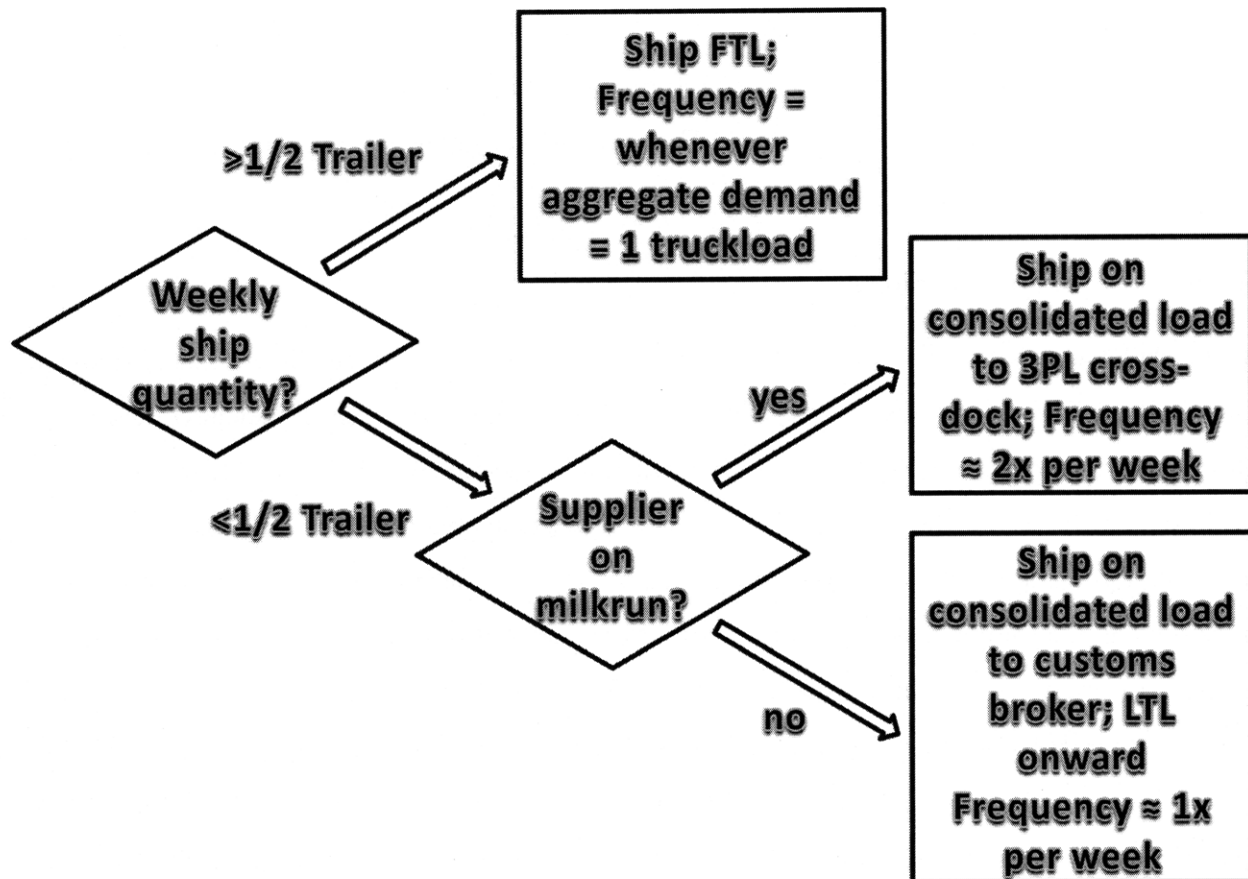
Weekly ship quantity?

>1/2 Trailer

Ship FTL; Frequency = whenever aggregate demand = 1 truckload

<1/2 Trailer

Supplier on milkrun?

yes

Ship on consolidated load to 3PL cross-dock; Frequency ≈ 2x per week

no

Ship on consolidated load to customs broker; LTL onward Frequency ≈ 1x per week